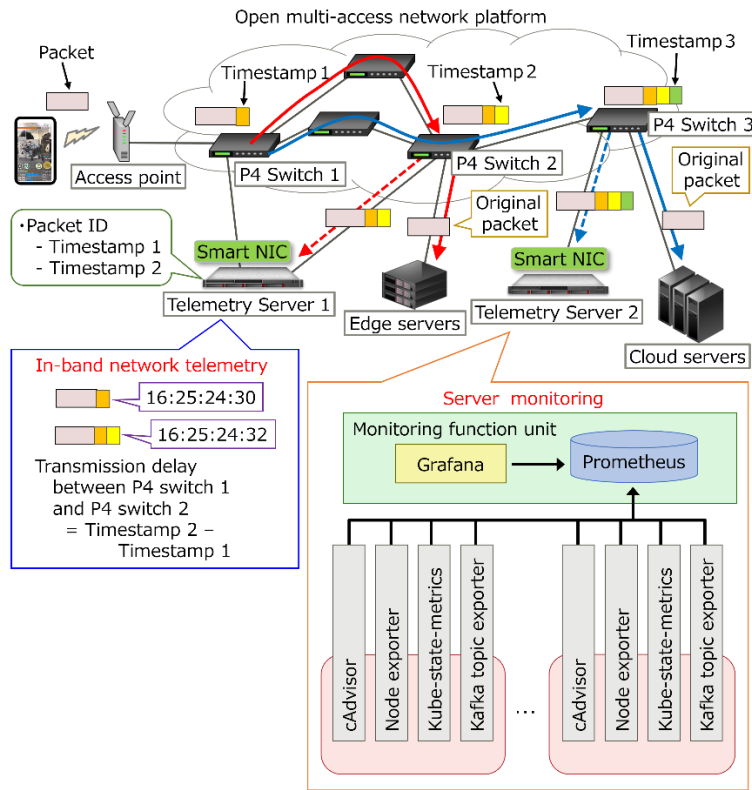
Open multi-access network platform

Packet

Timestamp 1

Timestamp 2

Timestamp 3

Access point

P4 Switch 1

P4 Switch 2

P4 Switch 3

Original packet

Original packet

・Packet ID
- Timestamp 1
- Timestamp 2

Smart NIC

Smart NIC

Telemetry Server 1

Edge servers

Telemetry Server 2

Cloud servers

In-band network telemetry

16:25:24:30

16:25:24:32

Transmission delay between P4 switch 1 and P4 switch 2
= Timestamp 2 − Timestamp 1

Server monitoring

Monitoring function unit

Grafana

Prometheus

cAdvisor

Node exporter

Kube-state-metrics

Kafka topic exporter

…

cAdvisor

Node exporter

Kube-state-metrics

Kafka topic exporter